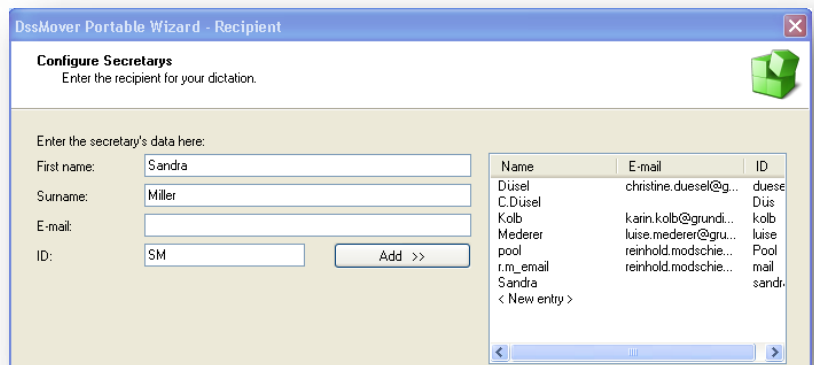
DssMover Portable Wizard - Recipient

Configure Secretarys
Enter the recipient for your dictation.

Enter the secretary's data here:

First name: Sandra
Surname: Miller
E-mail:
ID: SM

Add >>

| Name | E-mail | ID |
|---|---|---|
| Düsel | christine.duesel@g... | duese |
| C.Düsel | | Düs |
| Kolb | karin.kolb@grundi... | kolb |
| Mederer | luise.mederer@gru... | luise |
| pool | reinhold.modschie... | Pool |
| r.m_email | reinhold.modschie... | mail |
| Sandra | | sandr |
| < New entry > | | |